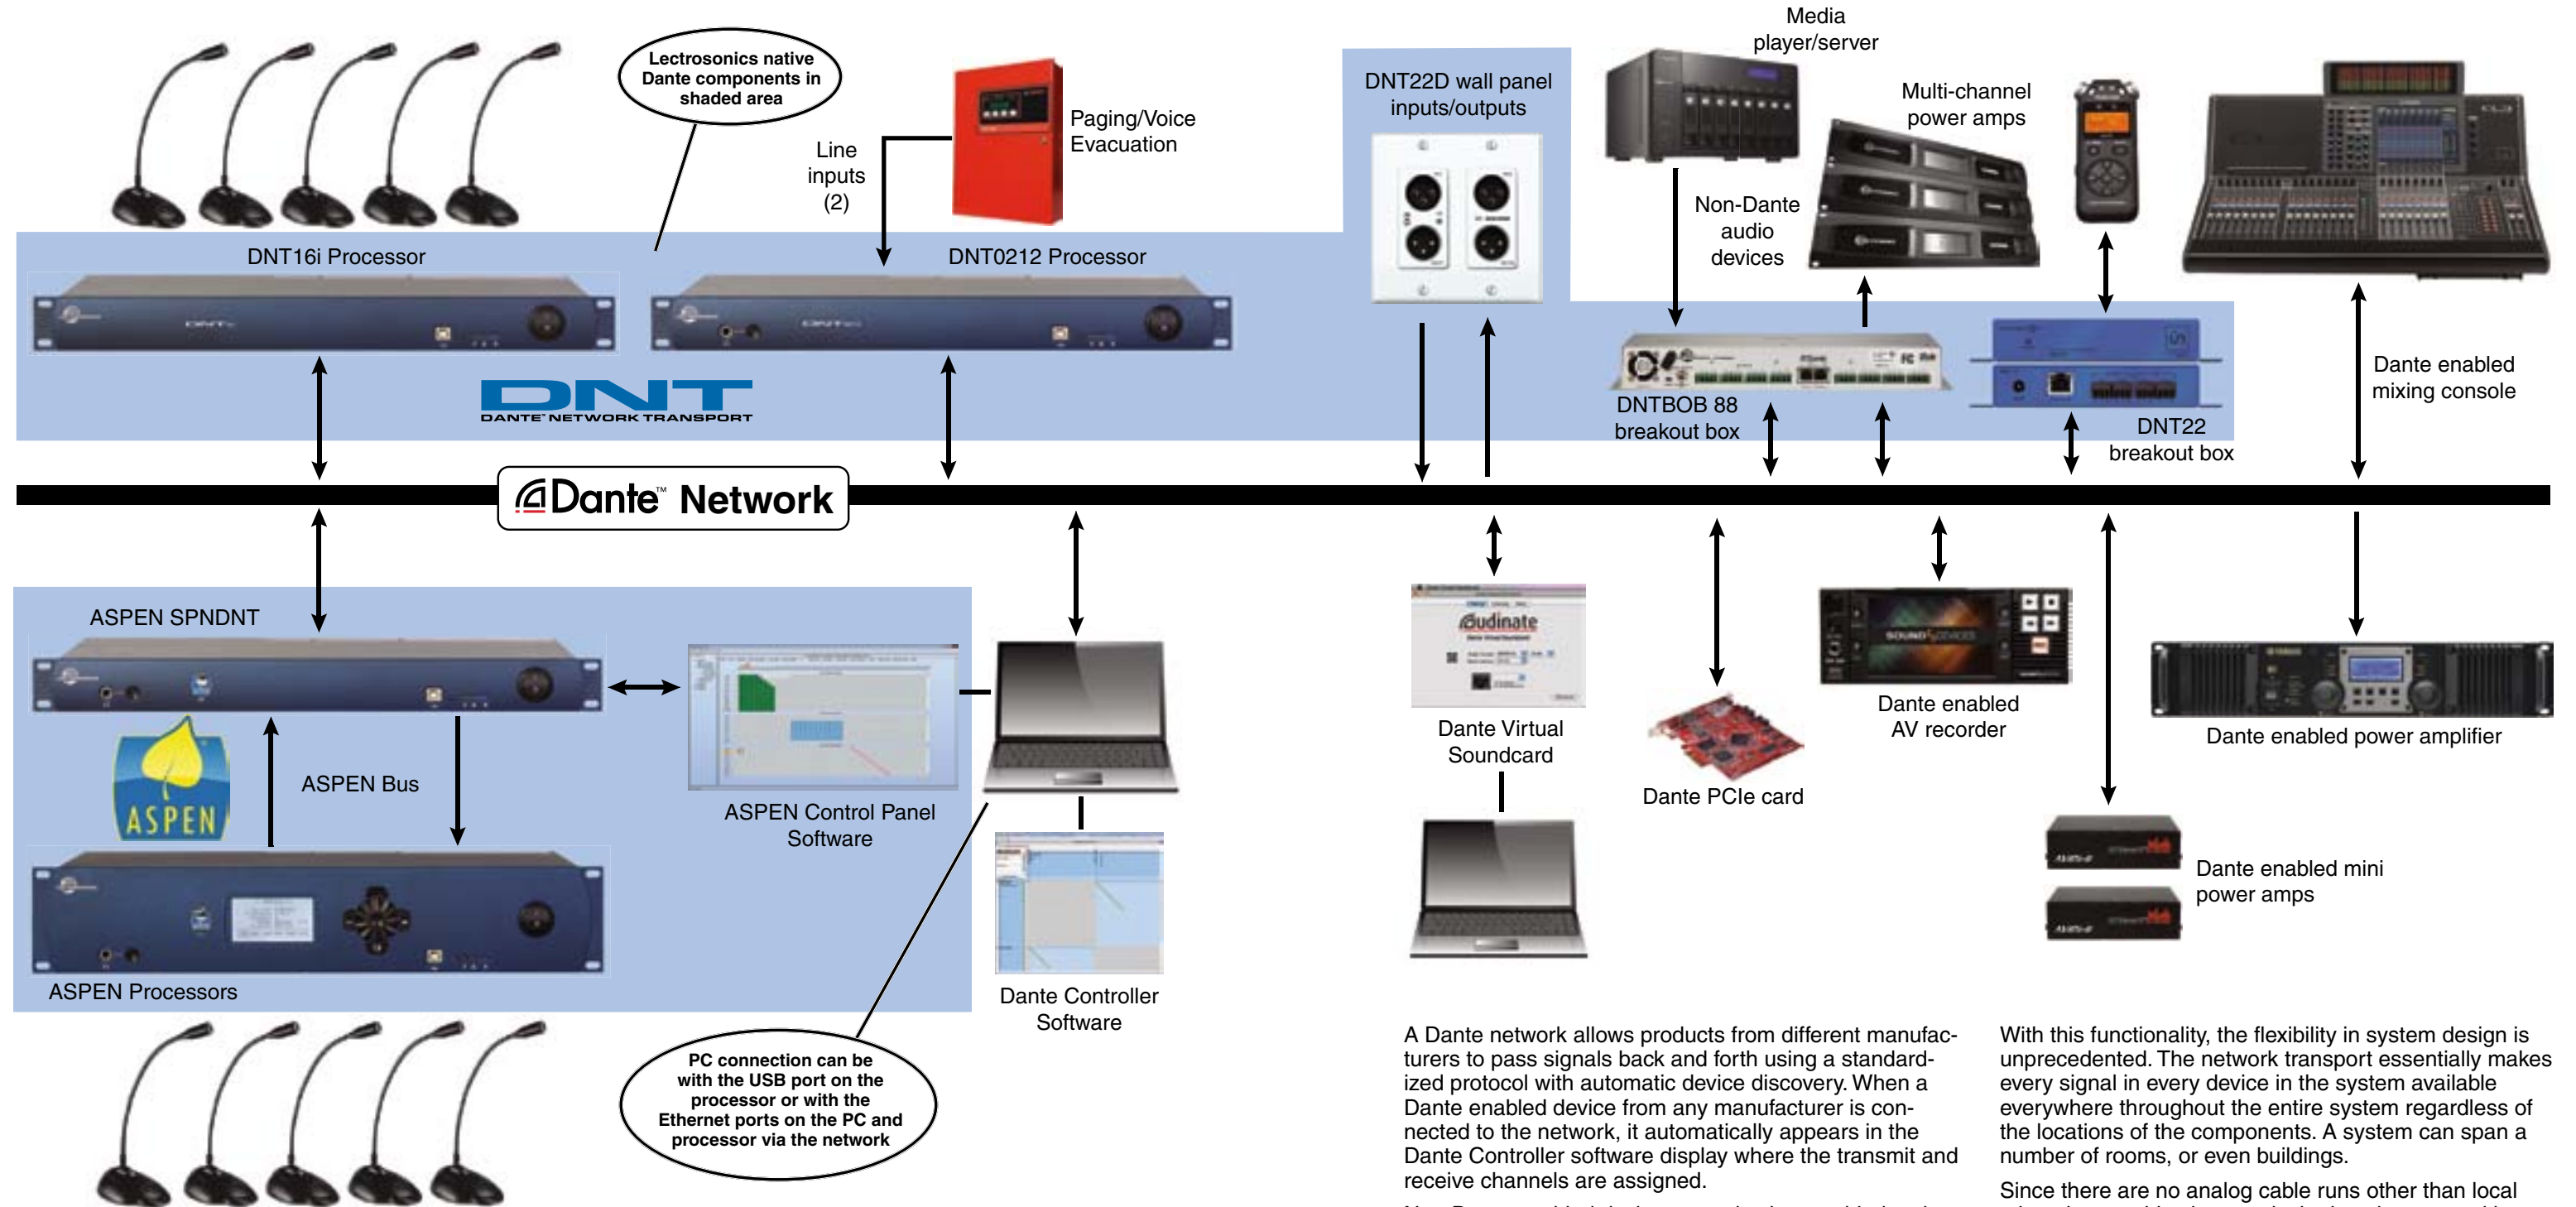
Lectrosonics native Dante components in shaded area

Line inputs (2)

Paging/Voice Evacuation

DNT16i Processor

DNT0212 Processor

DNT
DANTE NETWORK TRANSPORT

DNT22D wall panel inputs/outputs

Media player/server

Multi-channel power amps

Non-Dante audio devices

DNTBOB 88 breakout box

DNT22 breakout box

Dante enabled mixing console

Dante™ Network

ASPEN SPNDNT

ASPEN Bus

ASPEN

ASPEN Processors

ASPEN Control Panel Software

Dante Controller Software

PC connection can be with the USB port on the processor or with the Ethernet ports on the PC and processor via the network

Audinate

Dante Virtual Soundcard

Dante PCIe card

Dante enabled AV recorder

Dante enabled power amplifier

Dante enabled mini power amps

A Dante network allows products from different manufacturers to pass signals back and forth using a standardized protocol with automatic device discovery. When a Dante enabled device from any manufacturer is connected to the network, it automatically appears in the Dante Controller software display where the transmit and receive channels are assigned.

With this functionality, the flexibility in system design is unprecedented. The network transport essentially makes every signal in every device in the system available everywhere throughout the entire system regardless of the locations of the components. A system can span a number of rooms, or even buildings.

Since there are no analog cable runs other than local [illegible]